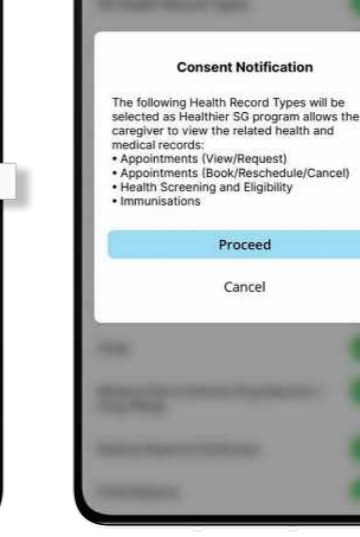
Consent Notification

The following Health Record Types will be selected as Healthier SG program allows the caregiver to view the related health and medical records:
• Appointments (View/Request)
• Appointments (Book/Reschedule/Cancel)
• Health Screening and Eligibility
• Immunisations

Proceed

Cancel